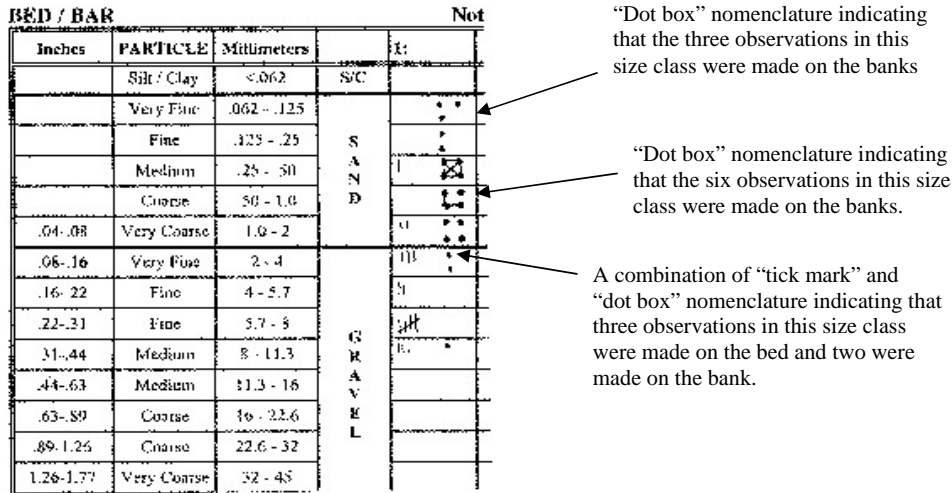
BED / BAR Not

| Inches | PARTICLE | Millimeters | | B: |
|---|---|---|---|---|
| | Silt / Clay | <.062 | S/C | |
| | Very Fine | .062 - .125 | S A N D | |
| | Fine | .125 - .25 | | |
| | Medium | .25 - .50 | | |
| | Coarse | .50 - 1.0 | | |
| .04-.08 | Very Coarse | 1.0 - 2 | | |
| .08-.16 | Very Fine | 2 - 4 | G R A V E L | III |
| .16-.22 | Fine | 4 - 5.7 | | |
| .22-.31 | Fine | 5.7 - 8 | | |
| .31-.44 | Medium | 8 - 11.3 | | |
| .44-.63 | Medium | 11.3 - 16 | | |
| .63-.89 | Coarse | 16 - 22.6 | | |
| .89-1.26 | Coarse | 22.6 - 32 | | |
| 1.26-1.77 | Very Coarse | 32 - 45 | | |

“Dot box” nomenclature indicating that the three observations in this size class were made on the banks

“Dot box” nomenclature indicating that the six observations in this size class were made on the banks.

A combination of “tick mark” and “dot box” nomenclature indicating that three observations in this size class were made on the bed and two were made on the bank.